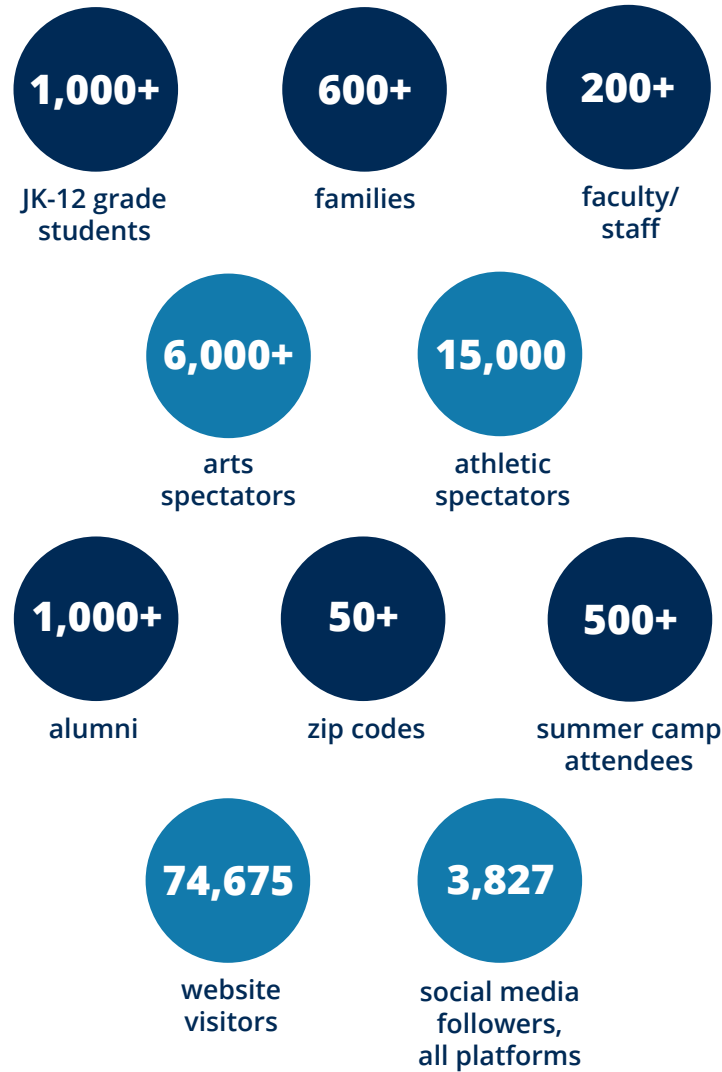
1,000+
JK-12 grade students

600+
families

200+
faculty/ staff

6,000+
arts spectators

15,000
athletic spectators

1,000+
alumni

50+
zip codes

500+
summer camp attendees

74,675
website visitors

3,827
social media followers, all platforms